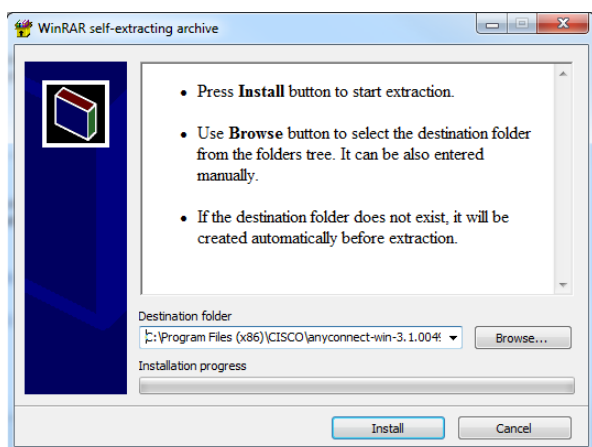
WinRAR self-extracting archive

• Press **Install** button to start extraction.

• Use **Browse** button to select the destination folder from the folders tree. It can be also entered manually.

• If the destination folder does not exist, it will be created automatically before extraction.

Destination folder

C:\Program Files (x86)\CISCO\anyconnect-win-3.1.004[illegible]

Browse...

Installation progress

Install

Cancel